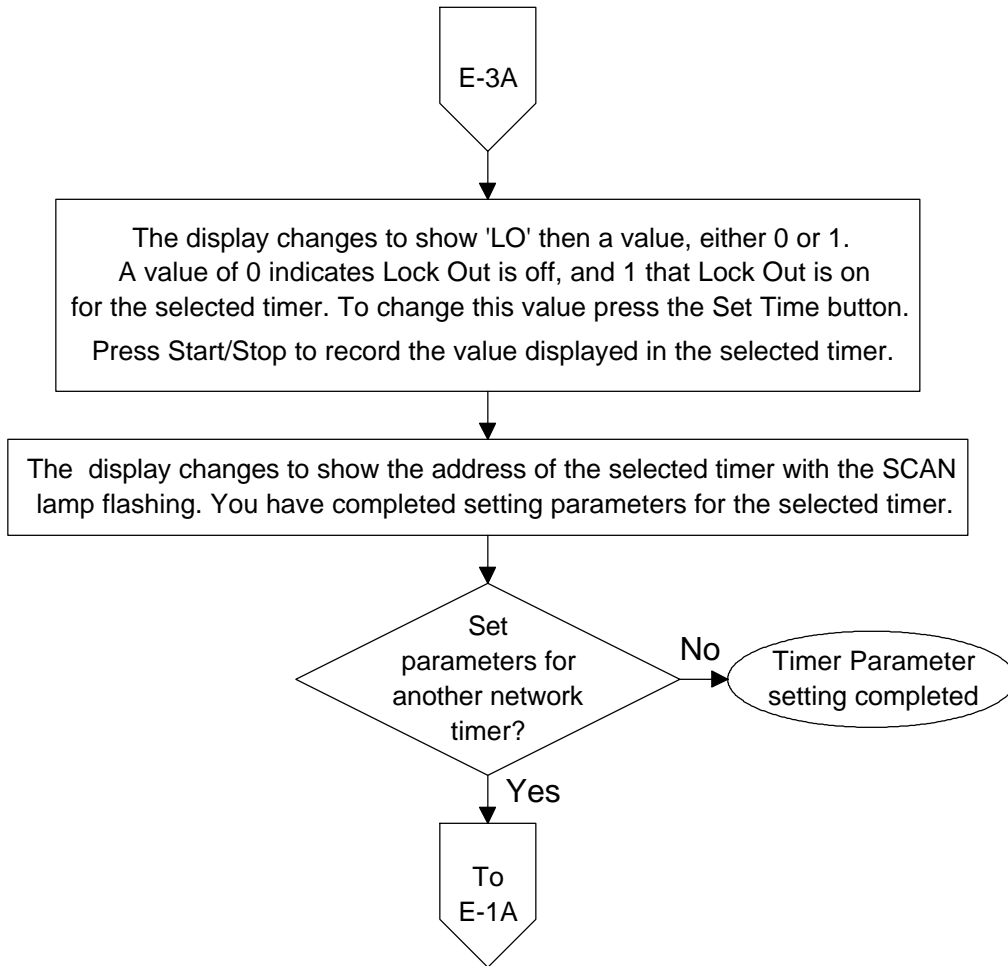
E-3A

The display changes to show 'LO' then a value, either 0 or 1. A value of 0 indicates Lock Out is off, and 1 that Lock Out is on for the selected timer. To change this value press the Set Time button.

Press Start/Stop to record the value displayed in the selected timer.

The display changes to show the address of the selected timer with the SCAN lamp flashing. You have completed setting parameters for the selected timer.

Set parameters for another network timer?

No

Timer Parameter setting completed

Yes

To E-1A